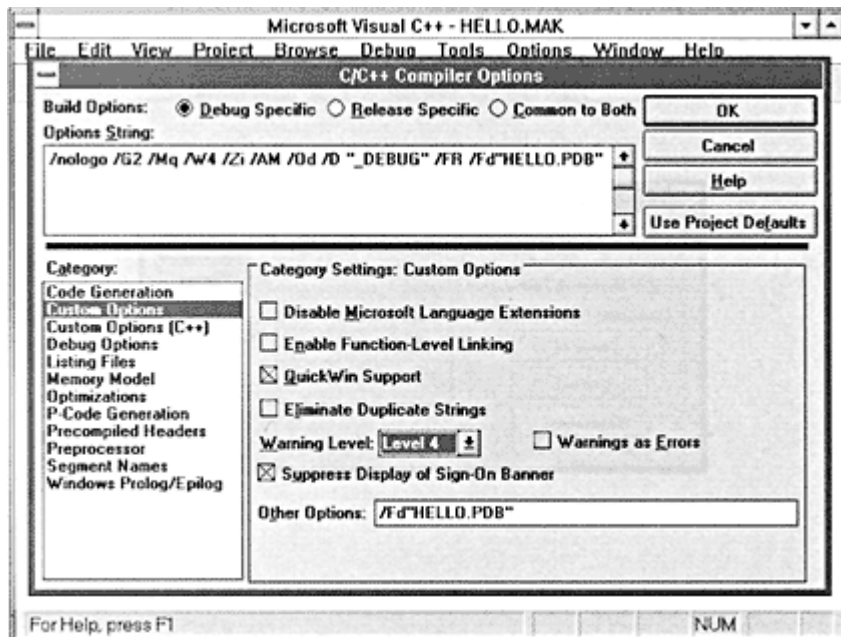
Microsoft Visual C++ - HELLO.MAK

File Edit View Project Browse Debug Tools Options Window Help

C/C++ Compiler Options

Build Options: Debug Specific Release Specific Common to Both

Options String:

/nologo /G2 /Mq /W4 /Zi /AM /Od /D "_DEBUG" /FR /Fd"HELLO.PDB"

OK

Cancel

Help

Use Project Defaults

Category:

Code Generation
Custom Options
Custom Options (C++)
Debug Options
Listing Files
Memory Model
Optimizations
P-Code Generation
Precompiled Headers
Preprocessor
Segment Names
Windows Prolog/Epilog

Category Settings: Custom Options

Disable Microsoft Language Extensions

Enable Function-Level Linking

QuickWin Support

Eliminate Duplicate Strings

Warning Level: Level 4

Warnings as Errors

Suppress Display of Sign-On Banner

Other Options: /Fd"HELLO.PDB"

For Help, press F1

NUM